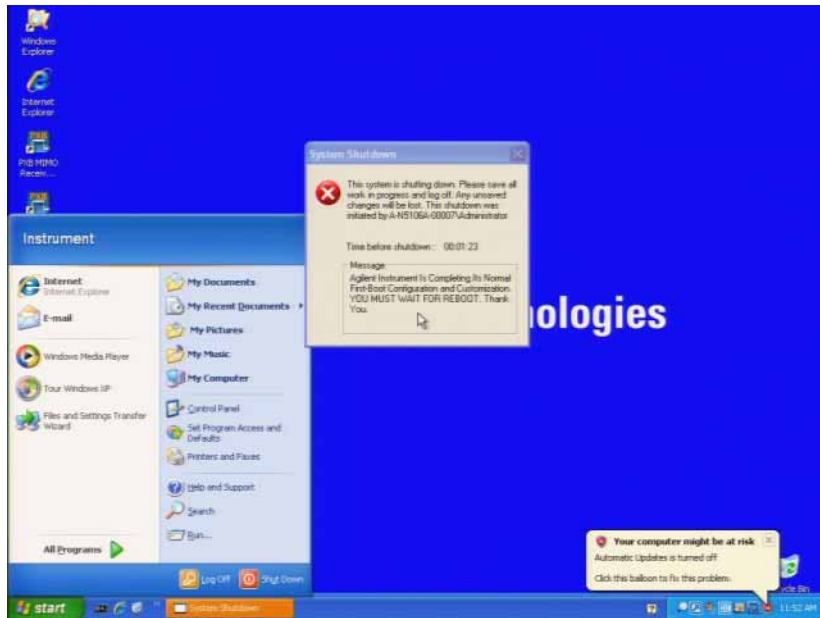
Windows Explorer

Internet Explorer

PXB MIMO Receiv...

Instrument

Internet
Internet Explorer

E-mail

Windows Media Player

Tour Windows XP

Files and Settings Transfer Wizard

All Programs

My Documents

My Recent Documents

My Pictures

My Music

My Computer

Control Panel

Set Program Access and Defaults

Printers and Faxes

Help and Support

Search

Run...

Log Off

Shut Down

System Shutdown

This system is shutting down. Please save all work in progress and log off. Any unsaved changes will be lost. This shutdown was initiated by A-N5106A-00007\Administrator

Time before shutdown : 00:01:23

Message

Agilent Instrument Is Completing Its Normal First-Boot Configuration and Customization. YOU MUST WAIT FOR REBOOT. Thank You.

nologies

Your computer might be at risk

Automatic Updates is turned off

Click this balloon to fix this problem.

cle Bin

start

System Shutdown

11:52 AM